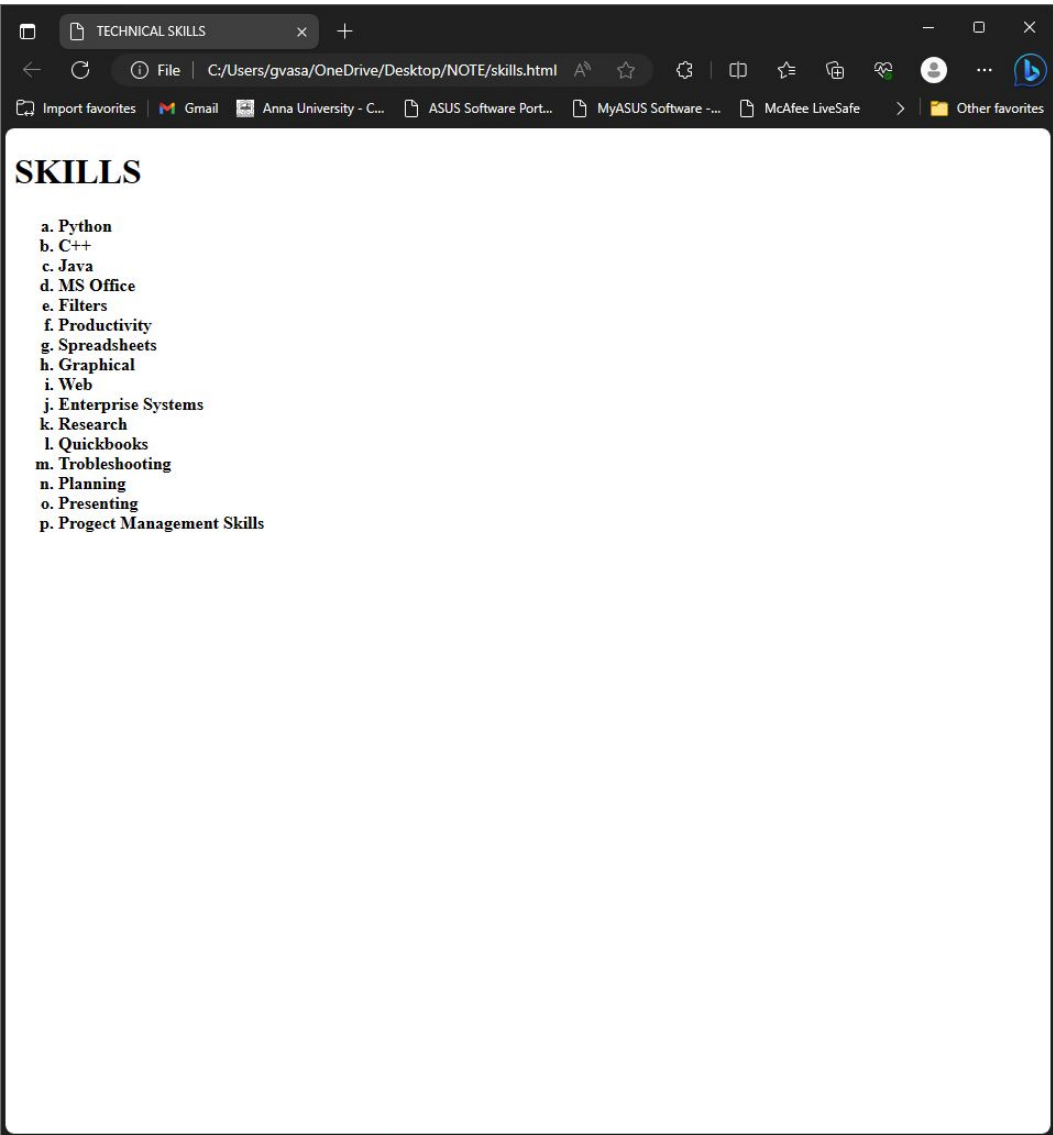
TECHNICAL SKILLS

File | C:/Users/gvasa/OneDrive/Desktop/NOTE/skills.html

Import favorites | Gmail | Anna University - C... | ASUS Software Port... | MyASUS Software -... | McAfee LiveSafe | Other favorites

SKILLS

a. Python
b. C++
c. Java
d. MS Office
e. Filters
f. Productivity
g. Spreadsheets
h. Graphical
i. Web
j. Enterprise Systems
k. Research
l. Quickbooks
m. Trobleshooting
n. Planning
o. Presenting
p. Progect Management Skills